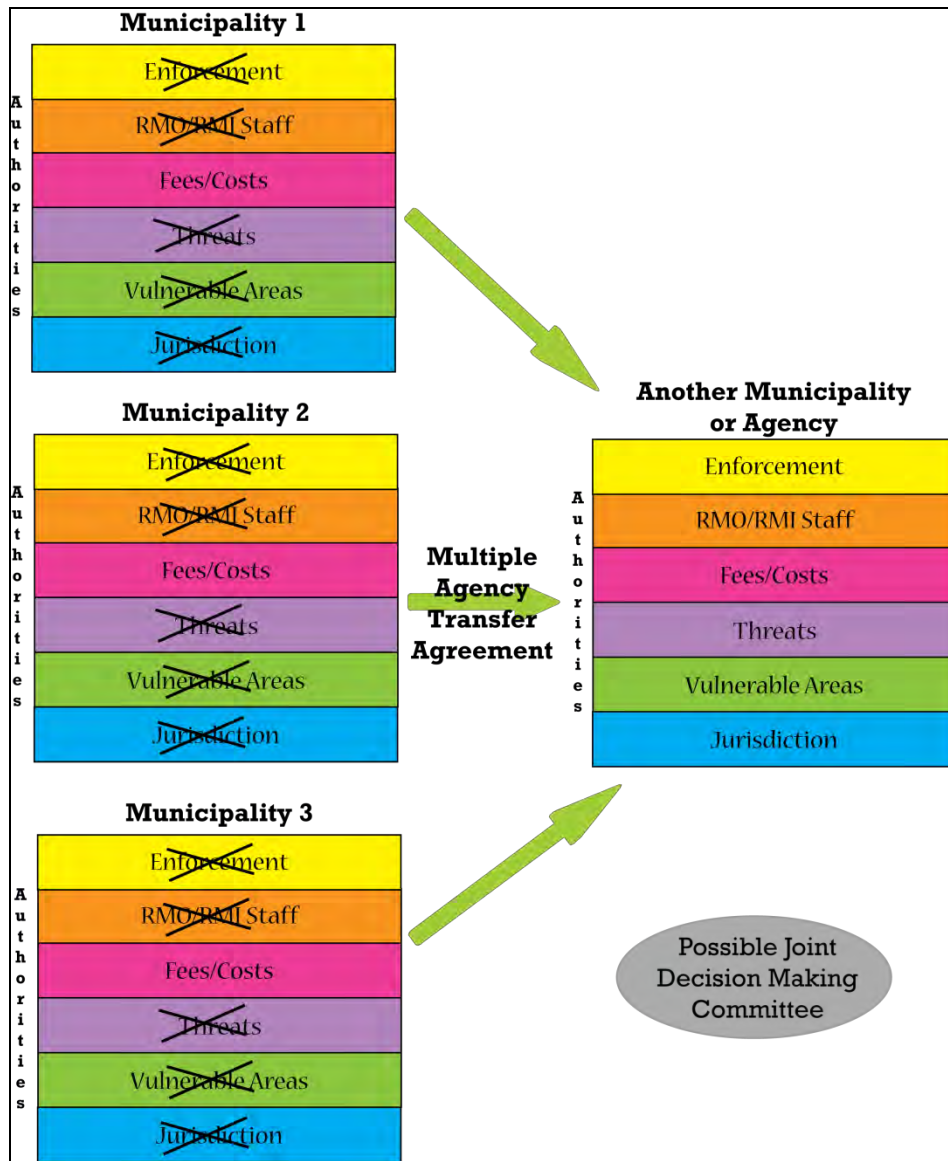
Municipality 1

Authorities

Enforcement

RMO/RMI Staff

Fees/Costs

Threats

Vulnerable Areas

Jurisdiction

Municipality 2

Authorities

Enforcement

RMO/RMI Staff

Fees/Costs

Threats

Vulnerable Areas

Jurisdiction

Multiple Agency Transfer Agreement

Another Municipality or Agency

Authorities

Enforcement

RMO/RMI Staff

Fees/Costs

Threats

Vulnerable Areas

Jurisdiction

Municipality 3

Authorities

Enforcement

RMO/RMI Staff

Fees/Costs

Threats

Vulnerable Areas

Jurisdiction

Possible Joint Decision Making Committee